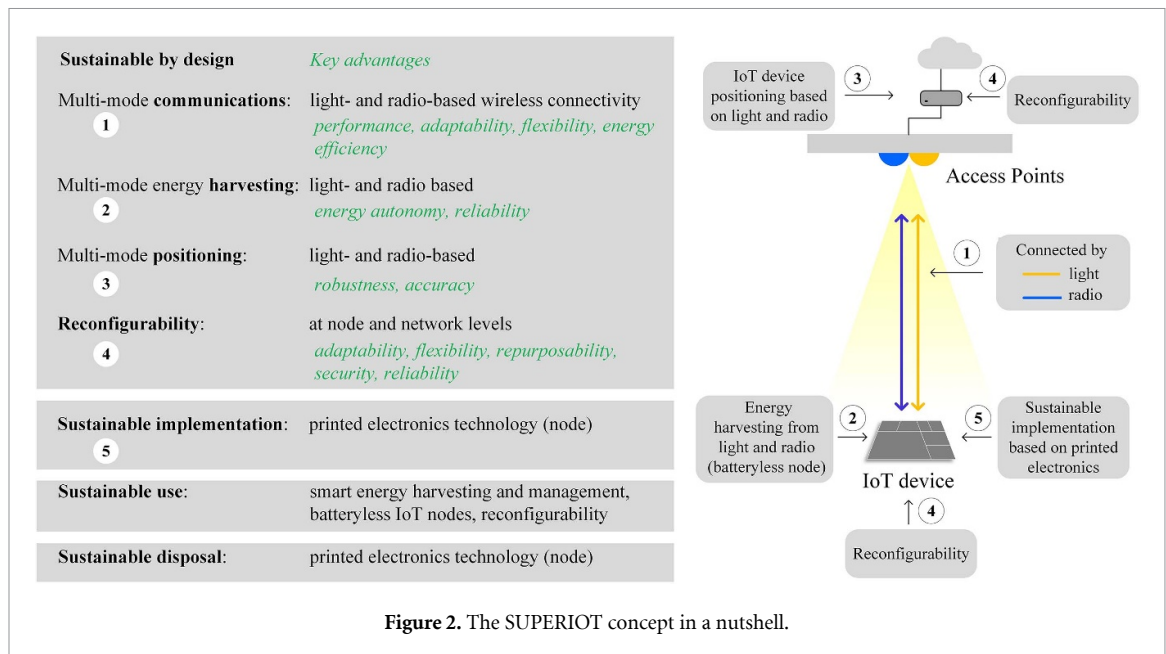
Sustainable by design Key advantages

Multi-mode communications: 1 light- and radio-based wireless connectivity performance, adaptability, flexibility, energy efficiency

Multi-mode energy harvesting: 2 light- and radio based energy autonomy, reliability

Multi-mode positioning: 3 light- and radio-based robustness, accuracy

Reconfigurability: 4 at node and network levels adaptability, flexibility, repurposability, security, reliability

Sustainable implementation: 5 printed electronics technology (node)

Sustainable use: smart energy harvesting and management, batteryless IoT nodes, reconfigurability

Sustainable disposal: printed electronics technology (node)

IoT device positioning based on light and radio 3

4 Reconfigurability

Access Points

1 Connected by light radio

Energy harvesting from light and radio (batteryless node) 2

5 Sustainable implementation based on printed electronics

IoT device

4

Reconfigurability

Figure 2. The SUPERIOT concept in a nutshell.